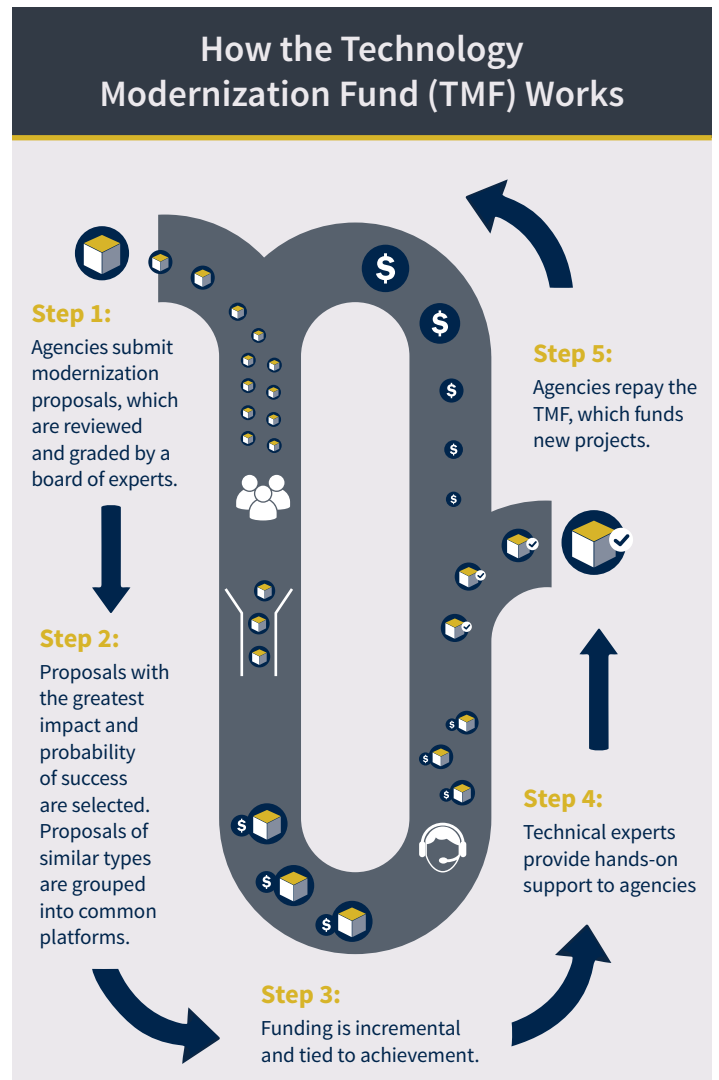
How the Technology Modernization Fund (TMF) Works

Step 1:
Agencies submit modernization proposals, which are reviewed and graded by a board of experts.

Step 2:
Proposals with the greatest impact and probability of success are selected. Proposals of similar types are grouped into common platforms.

Step 3:
Funding is incremental and tied to achievement.

Step 4:
Technical experts provide hands-on support to agencies

Step 5:
Agencies repay the TMF, which funds new projects.